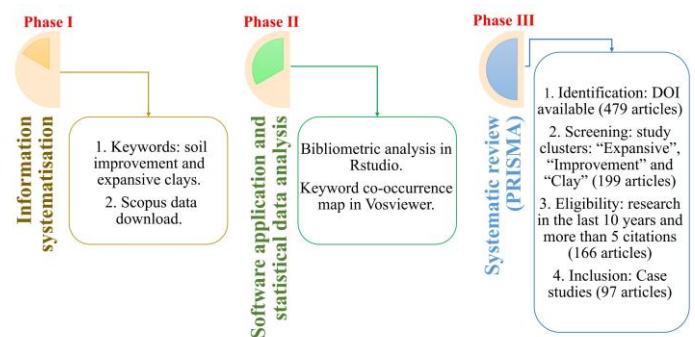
Phase I

Information systematisation

1. Keywords: soil improvement and expansive clays.

2. Scopus data download.

Phase II

Software application and statistical data analysis

Bibliometric analysis in Rstudio.

Keyword co-occurrence map in Vosviewer.

Phase III

Systematic review (PRISMA)

1. Identification: DOI available (479 articles)

2. Screening: study clusters: “Expansive”, “Improvement” and “Clay” (199 articles)

3. Eligibility: research in the last 10 years and more than 5 citations (166 articles)

4. Inclusion: Case studies (97 articles)